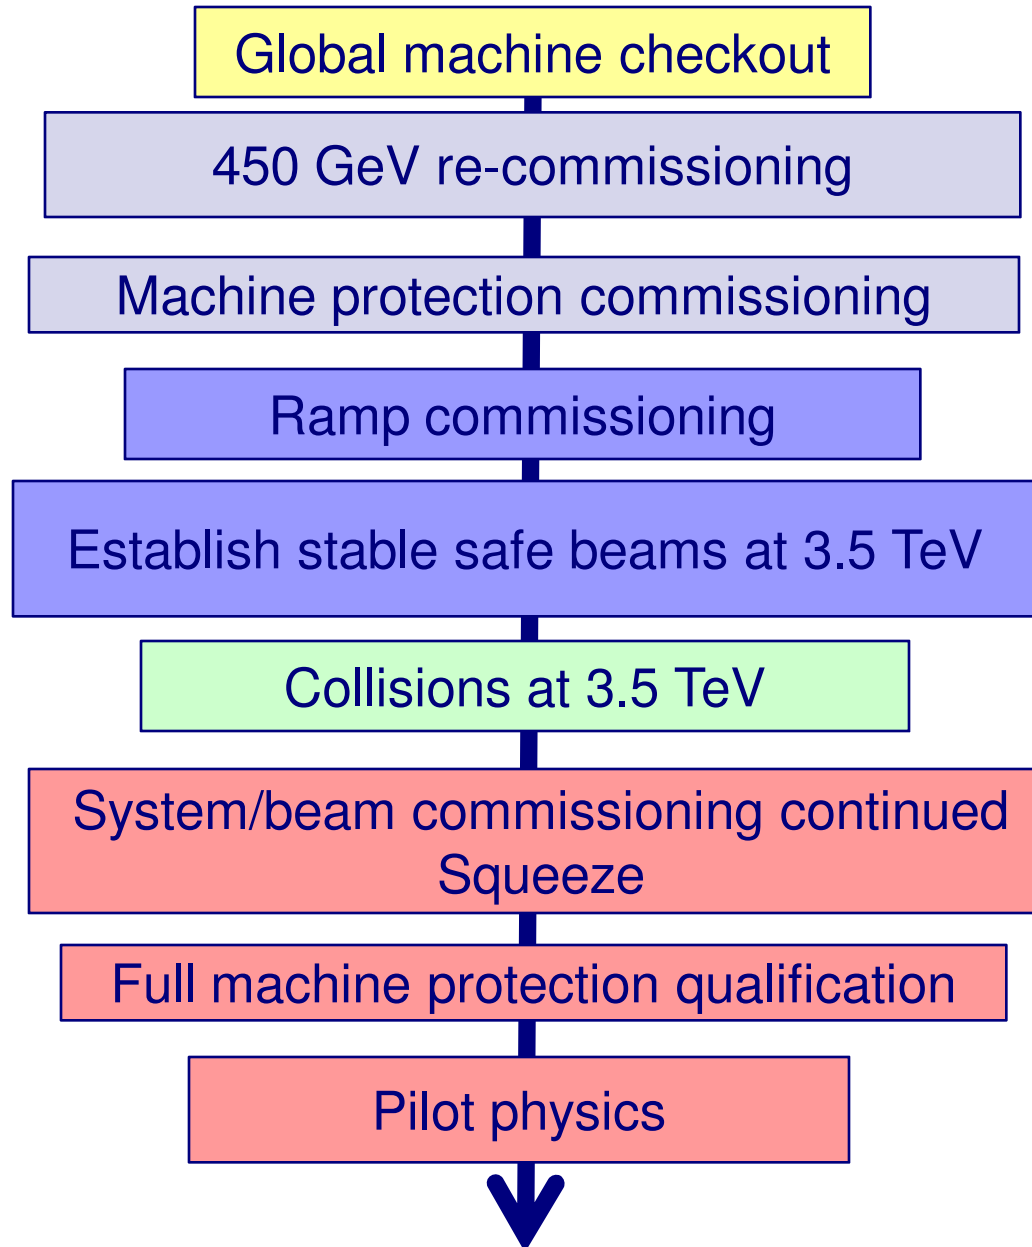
Global machine checkout

450 GeV re-commissioning

Machine protection commissioning

Ramp commissioning

Establish stable safe beams at 3.5 TeV

Collisions at 3.5 TeV

System/beam commissioning continued
Squeeze

Full machine protection qualification

Pilot physics